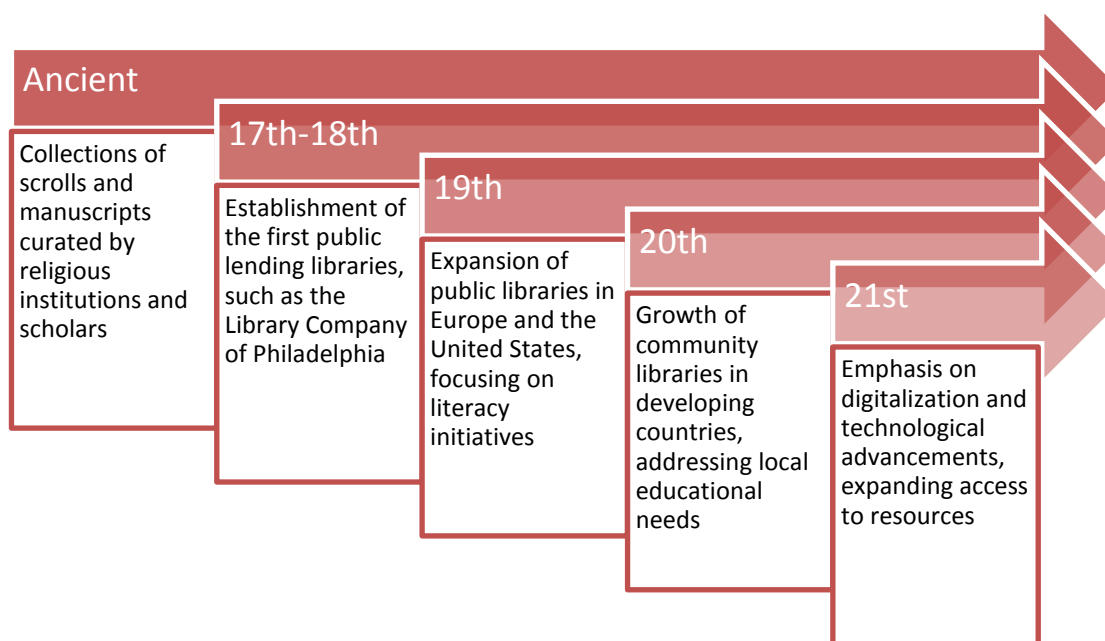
Ancient

Collections of scrolls and manuscripts curated by religious institutions and scholars

17th-18th

Establishment of the first public lending libraries, such as the Library Company of Philadelphia

19th

Expansion of public libraries in Europe and the United States, focusing on literacy initiatives

20th

Growth of community libraries in developing countries, addressing local educational needs

21st

Emphasis on digitalization and technological advancements, expanding access to resources